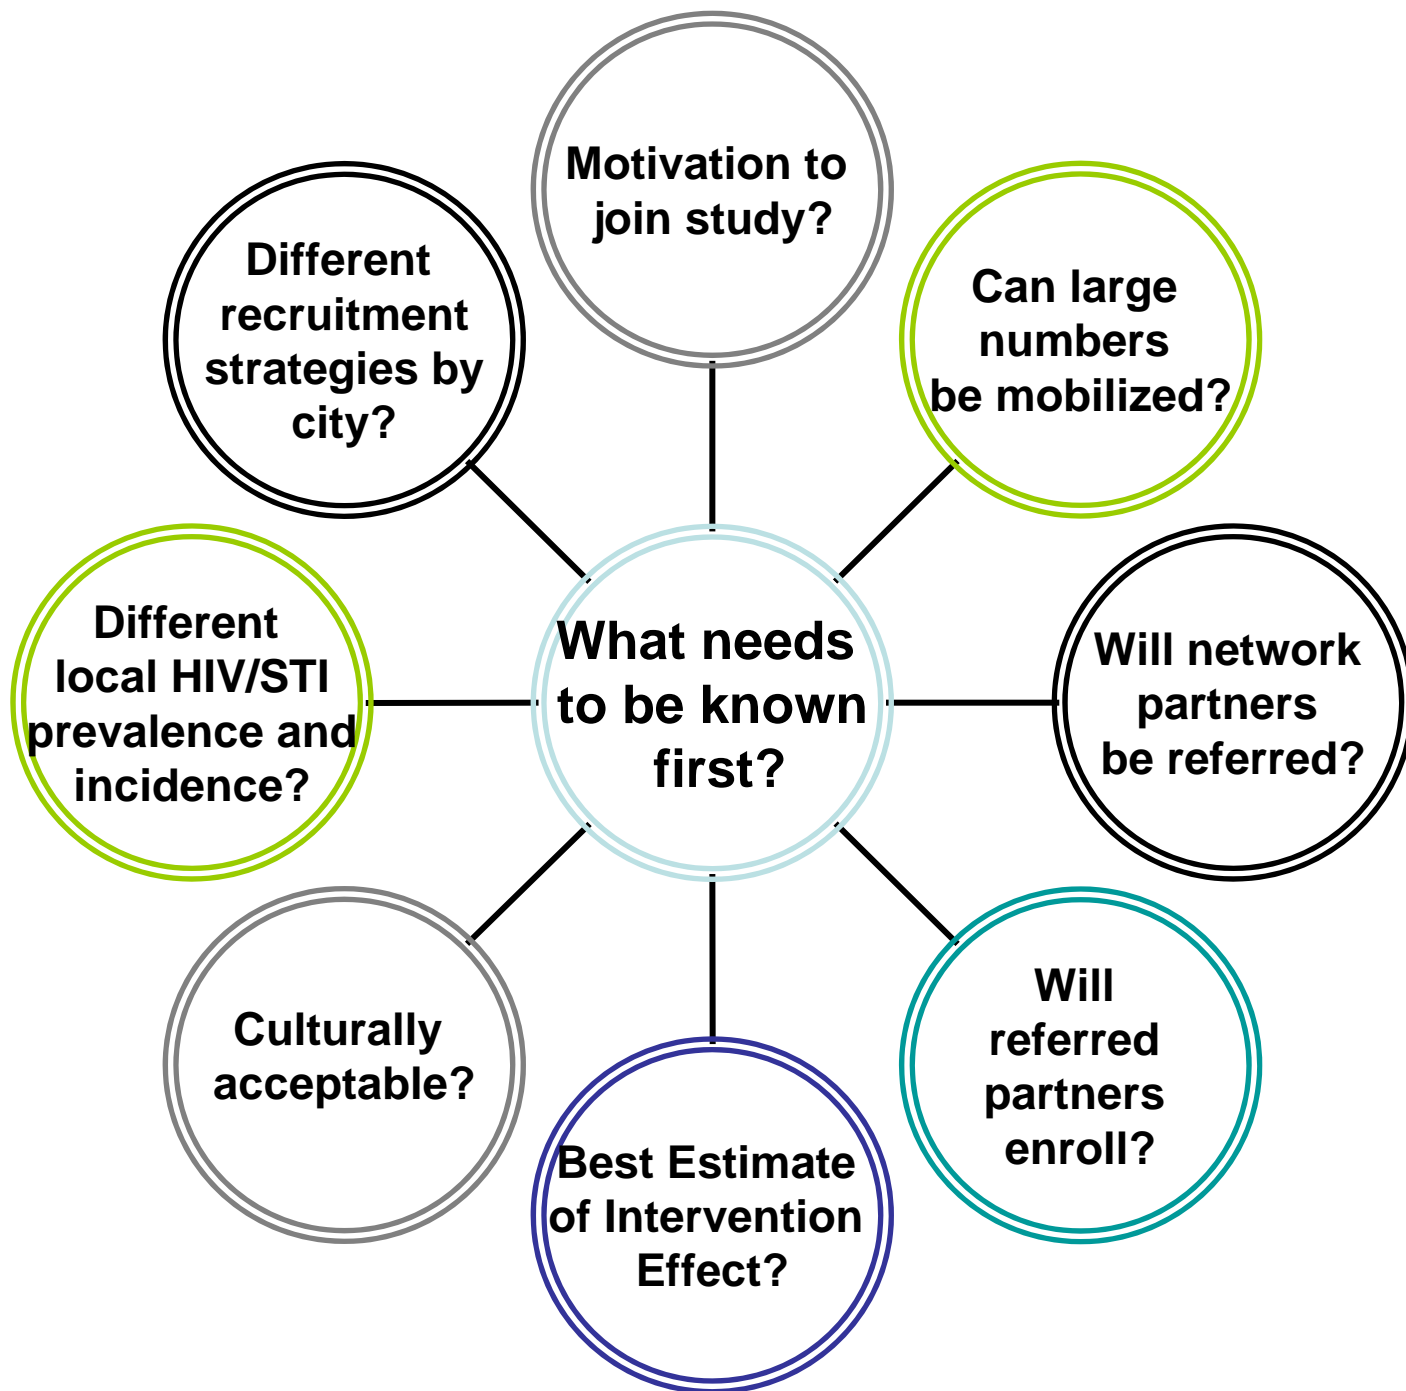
What needs to be known first?

Motivation to join study?

Can large numbers be mobilized?

Will network partners be referred?

Will referred partners enroll?

Best Estimate of Intervention Effect?

Culturally acceptable?

Different local HIV/STI prevalence and incidence?

Different recruitment strategies by city?